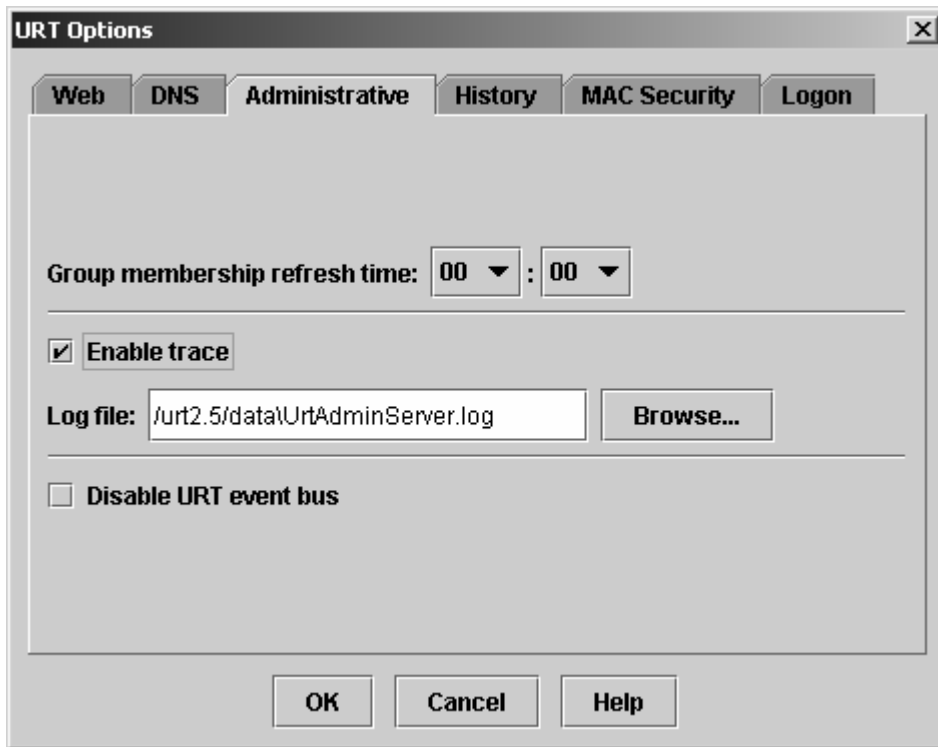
URT Options

Web DNS Administrative History MAC Security Logon

Group membership refresh time: 00 : 00

Enable trace

Log file: /urt2.5/data\UrtAdminServer.log Browse...

Disable URT event bus

OK Cancel Help